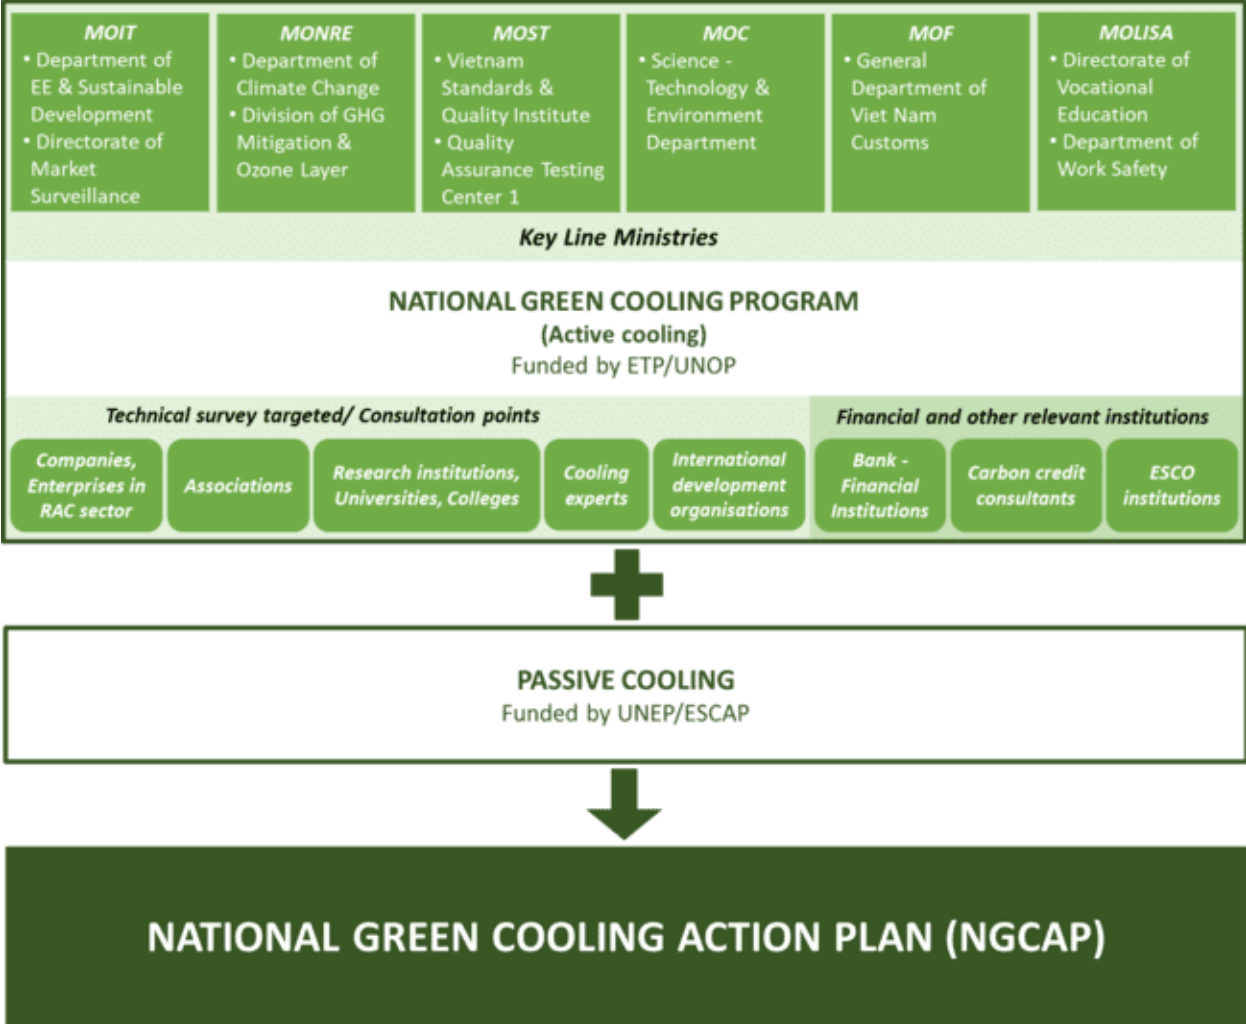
MOIT
• Department of EE & Sustainable Development
• Directorate of Market Surveillance

MONRE
• Department of Climate Change
• Division of GHG Mitigation & Ozone Layer

MOST
• Vietnam Standards & Quality Institute
• Quality Assurance Testing Center 1

MOC
• Science - Technology & Environment Department

MOF
• General Department of Viet Nam Customs

MOLISA
• Directorate of Vocational Education
• Department of Work Safety

Key Line Ministries

NATIONAL GREEN COOLING PROGRAM
(Active cooling)
Funded by ETP/UNOP

Technical survey targeted/ Consultation points

Financial and other relevant institutions

Companies, Enterprises in RAC sector

Associations

Research institutions, Universities, Colleges

Cooling experts

International development organisations

Bank - Financial Institutions

Carbon credit consultants

ESCO institutions

PASSIVE COOLING
Funded by UNEP/ESCAP

NATIONAL GREEN COOLING ACTION PLAN (NGCAP)